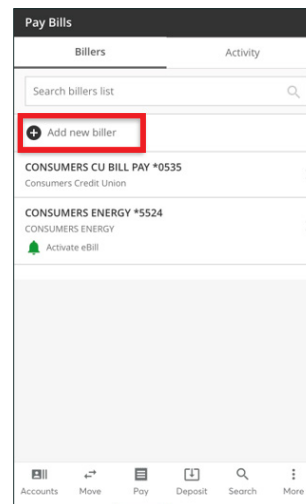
Pay Bills

Billers

Activity

Search billers list

Add new biller

CONSUMERS CU BILL PAY *0535

Consumers Credit Union

CONSUMERS ENERGY *5524

CONSUMERS ENERGY

Activate eBill

Accounts

Move

Pay

Deposit

Search

More